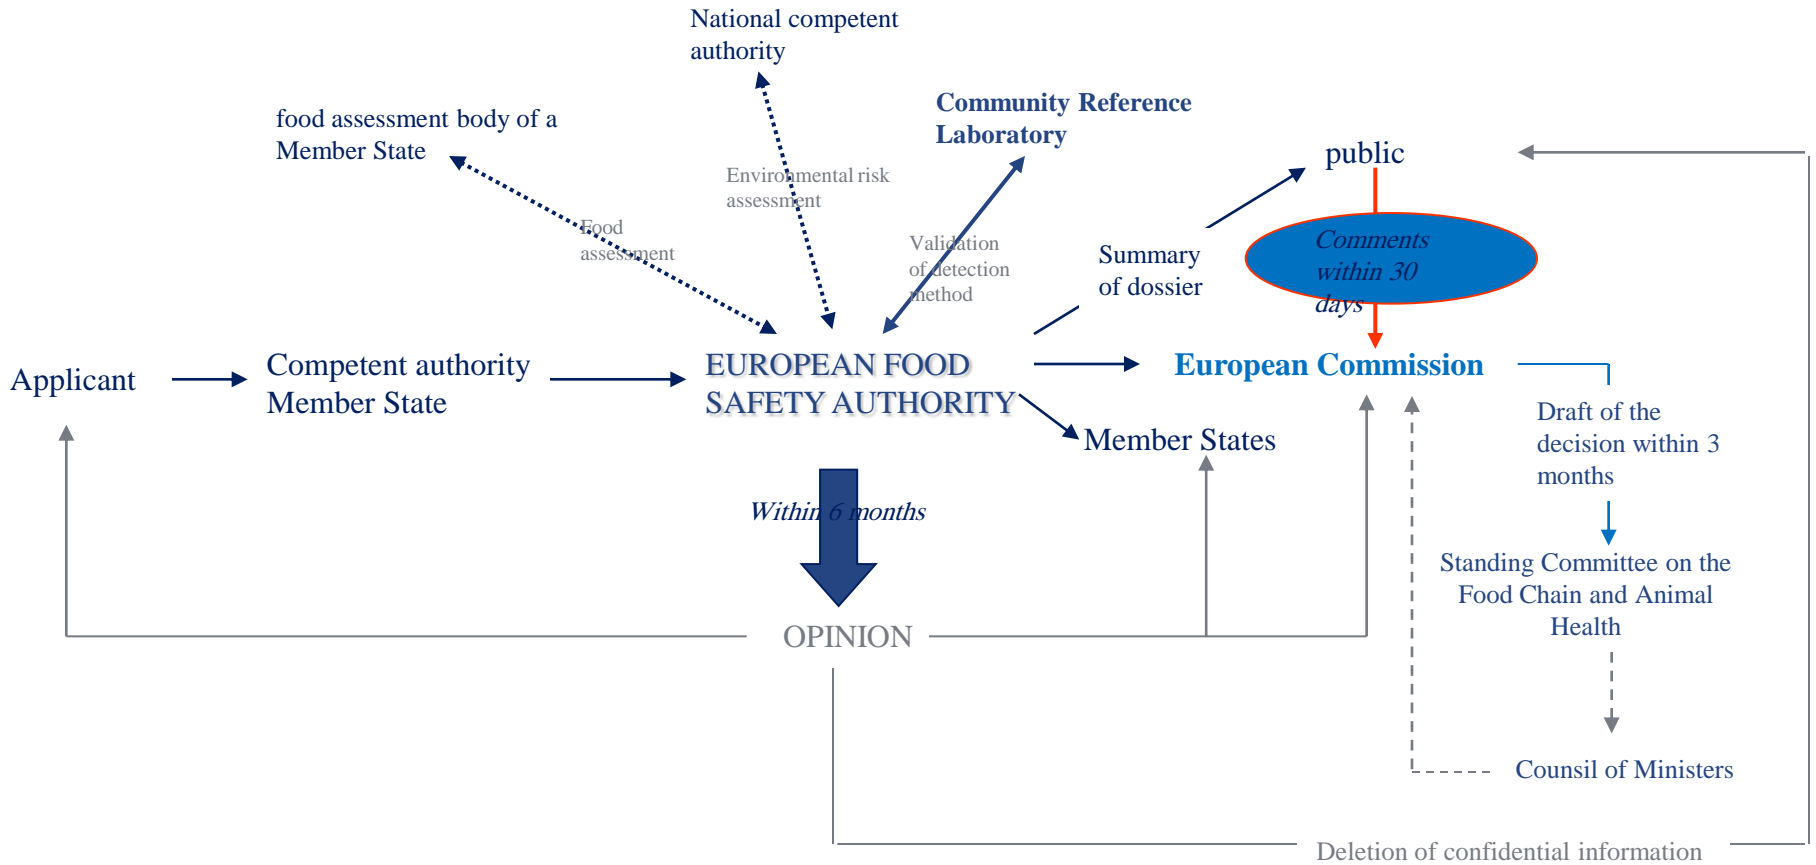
National competent authority

food assessment body of a Member State

Environmental risk assessment

Community Reference Laboratory

public

Food assessment

Validation of detection method

Summary of dossier

Comments within 30 days

Applicant

Competent authority Member State

EUROPEAN FOOD SAFETY AUTHORITY

European Commission

Member States

Draft of the decision within 3 months

Within 6 months

Standing Committee on the Food Chain and Animal Health

OPINION

Counsil of Ministers

Deletion of confidential information